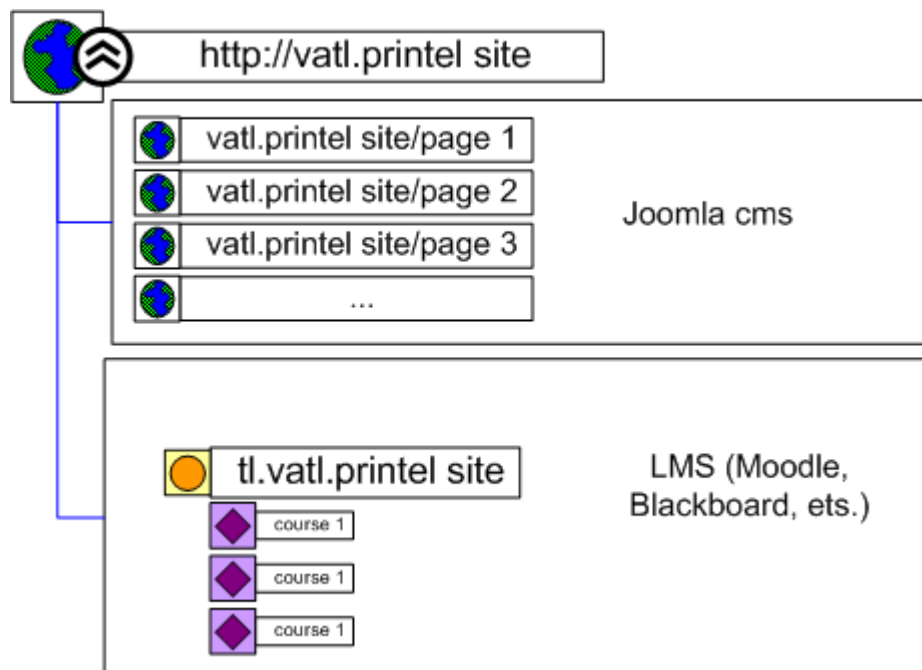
http://vatl.printel site

vatl.printel site/page 1

vatl.printel site/page 2

vatl.printel site/page 3

...

Joomla cms

tl.vatl.printel site

course 1

course 1

course 1

LMS (Moodle, Blackboard, ets.)